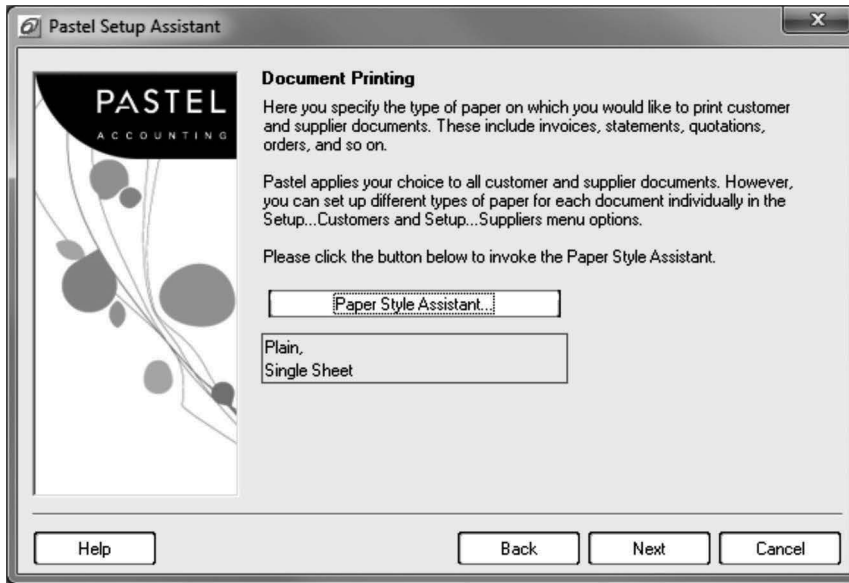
Pastel Setup Assistant

PASTEL
ACCOUNTING

Document Printing

Here you specify the type of paper on which you would like to print customer and supplier documents. These include invoices, statements, quotations, orders, and so on.

Pastel applies your choice to all customer and supplier documents. However, you can set up different types of paper for each document individually in the Setup...Customers and Setup...Suppliers menu options.

Please click the button below to invoke the Paper Style Assistant.

Paper Style Assistant...

Plain,
Single Sheet

Help

Back

Next

Cancel